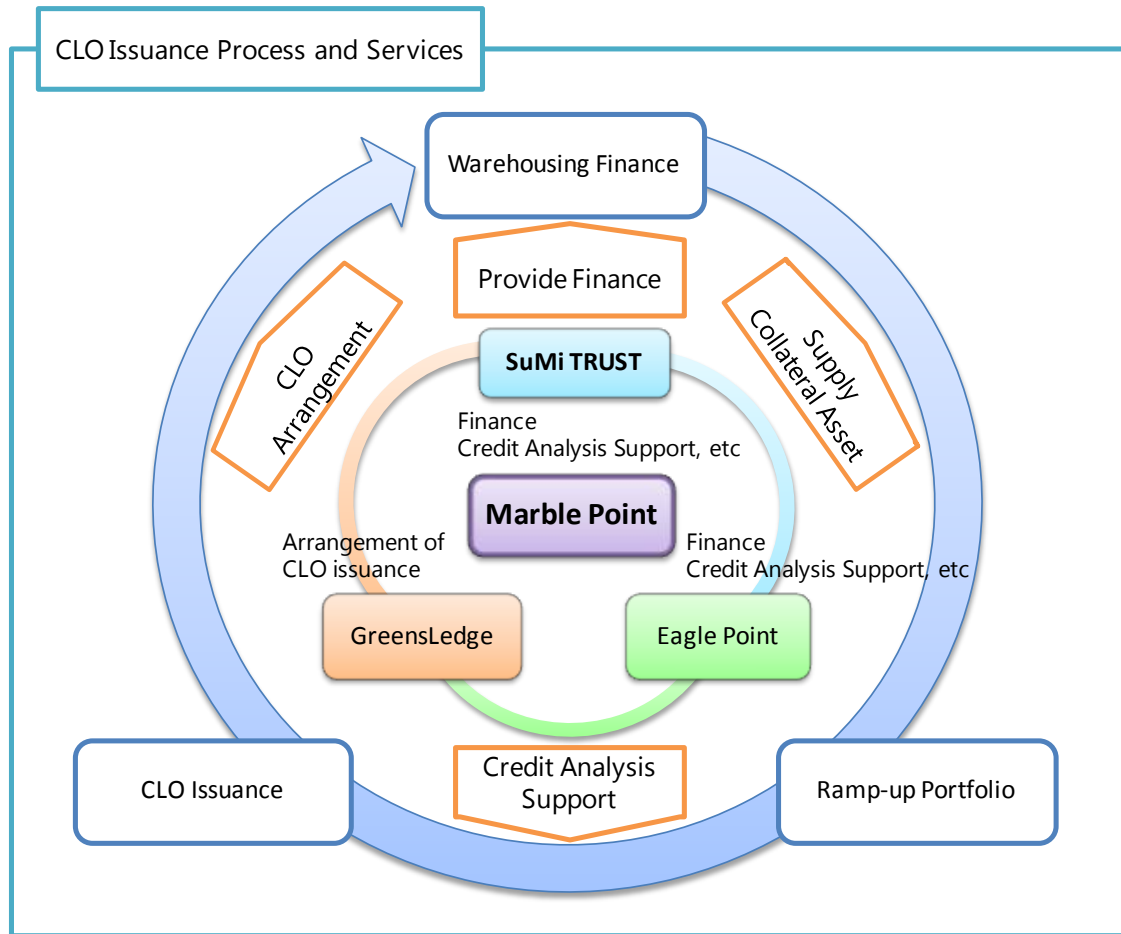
CLO Issuance Process and Services

Warehousing Finance

Provide Finance

CLO Arrangement

Supply Collateral Asset

SuMi TRUST

Finance
Credit Analysis Support, etc

Marble Point

Arrangement of CLO issuance

Finance
Credit Analysis Support, etc

GreensLedge

Eagle Point

CLO Issuance

Credit Analysis Support

Ramp-up Portfolio